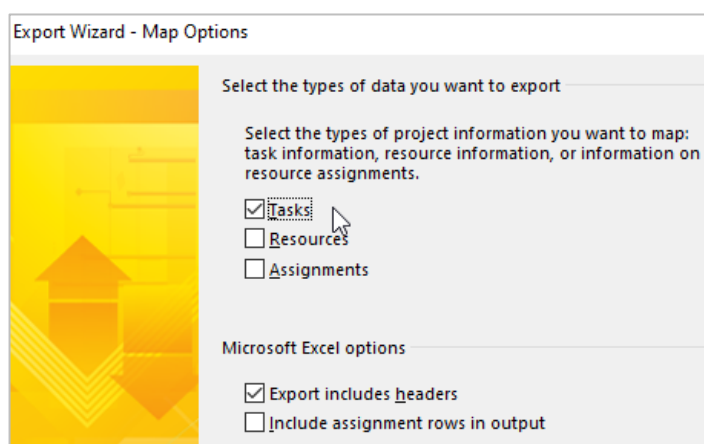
Export Wizard - Map Options

Select the types of data you want to export

Select the types of project information you want to map: task information, resource information, or information on resource assignments.

☑ Tasks
☐ Resources
☐ Assignments

Microsoft Excel options

☑ Export includes headers
☐ Include assignment rows in output